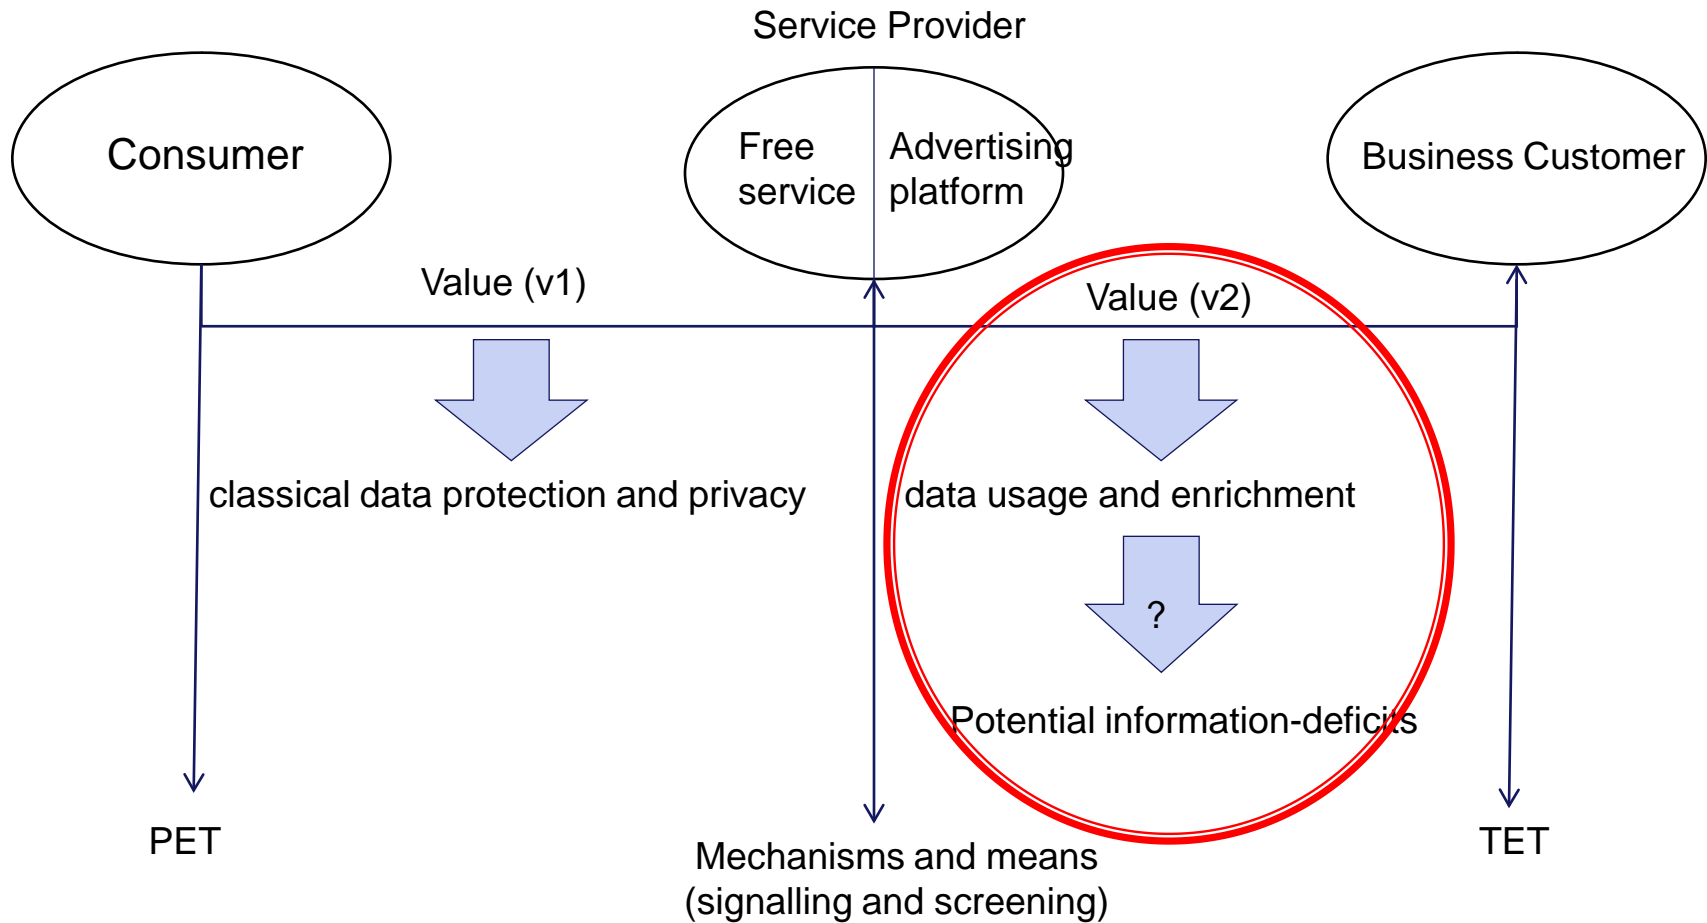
Service Provider

Consumer

Free service

Advertising platform

Business Customer

Value (v1)

Value (v2)

classical data protection and privacy

data usage and enrichment

?

Potential information-deficits

PET

Mechanisms and means (signalling and screening)

TET